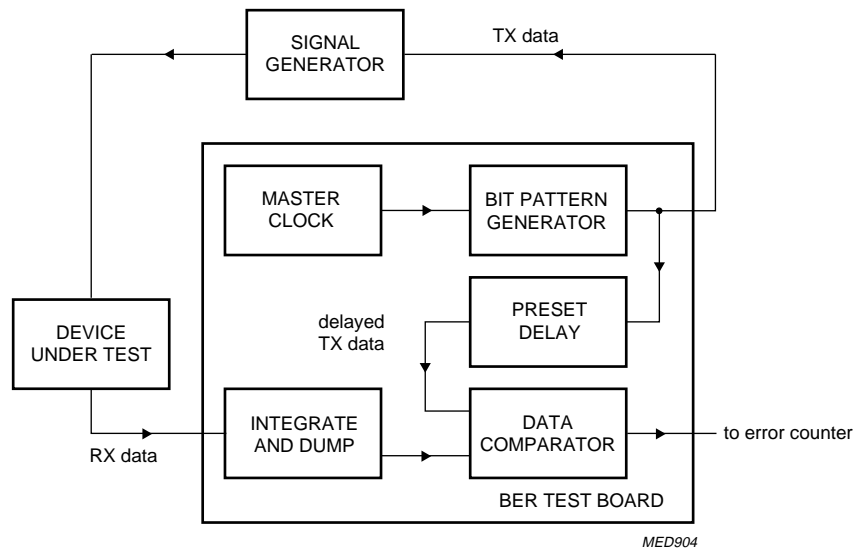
SIGNAL GENERATOR

TX data

MASTER CLOCK

BIT PATTERN GENERATOR

PRESET DELAY

delayed TX data

DEVICE UNDER TEST

INTEGRATE AND DUMP

DATA COMPARATOR

to error counter

RX data

BER TEST BOARD

MED904